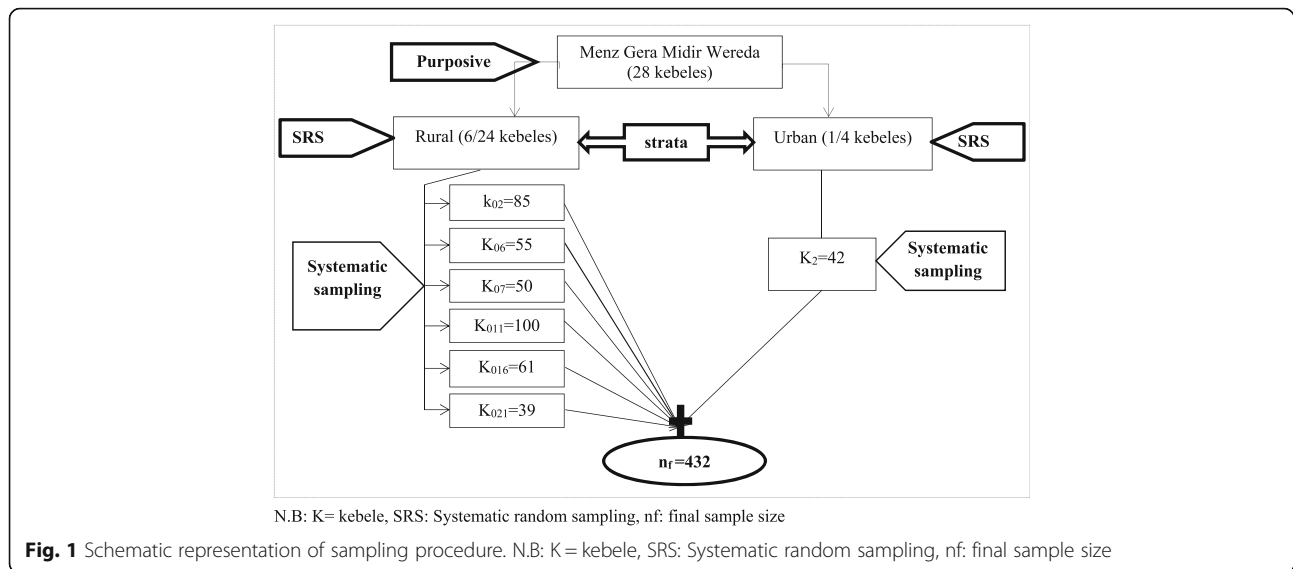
Purposive

Menz Gera Midir Wereda (28 kebeles)

SRS

Rural (6/24 kebeles)

strata

Urban (1/4 kebeles)

SRS

$k_{02}$=85

$K_{06}$=55

Systematic sampling

$K_{07}$=50

$K_{011}$=100

$K_{016}$=61

$K_{021}$=39

$K_2$=42

Systematic sampling

$n_f$=432

N.B: K= kebele, SRS: Systematic random sampling, nf: final sample size

**Fig. 1** Schematic representation of sampling procedure. N.B: K = kebele, SRS: Systematic random sampling, nf: final sample size